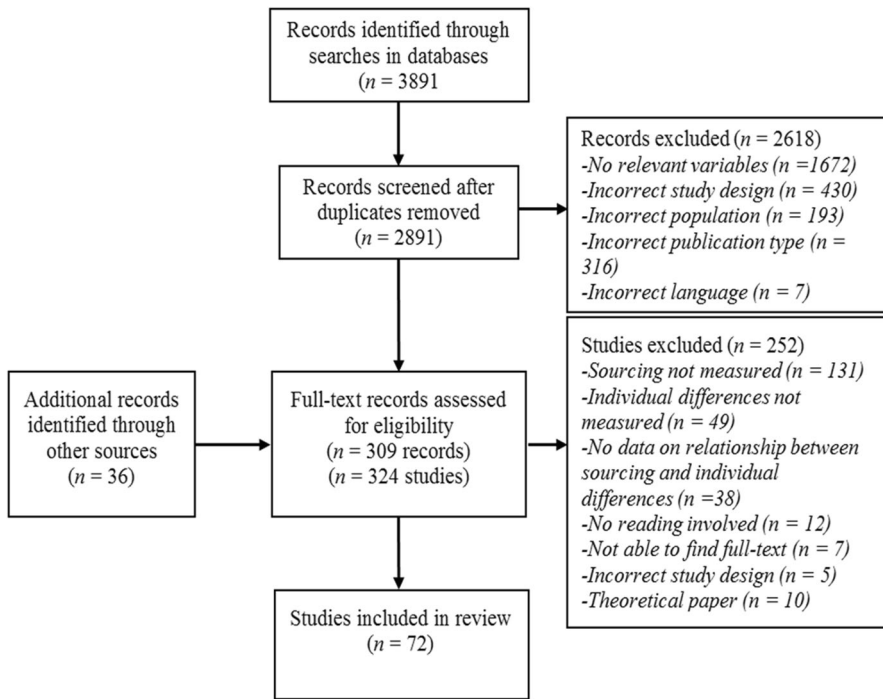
Records identified through searches in databases
($n$ = 3891

Records screened after duplicates removed
($n$ = 2891)

Records excluded ($n$ = 2618)
-No relevant variables (n =1672)
-Incorrect study design (n = 430)
-Incorrect population (n = 193)
-Incorrect publication type (n = 316)
-Incorrect language (n = 7)

Additional records identified through other sources
($n$ = 36)

Full-text records assessed for eligibility
($n$ = 309 records)
($n$ = 324 studies)

Studies excluded ($n$ = 252)
-Sourcing not measured (n = 131)
-Individual differences not measured (n = 49)
-No data on relationship between sourcing and individual differences (n =38)
-No reading involved (n = 12)
-Not able to find full-text (n = 7)
-Incorrect study design (n = 5)
-Theoretical paper (n = 10)

Studies included in review
($n$ = 72)